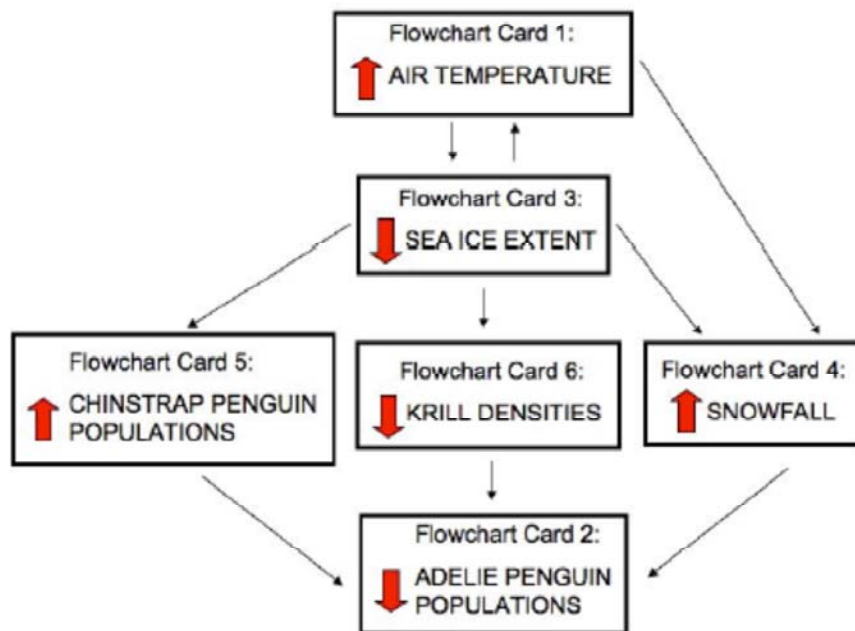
Flowchart Card 1:
AIR TEMPERATURE

Flowchart Card 3:
SEA ICE EXTENT

Flowchart Card 5:
CHINSTRAP PENGUIN POPULATIONS

Flowchart Card 6:
KRILL DENSITIES

Flowchart Card 4:
SNOWFALL

Flowchart Card 2:
ADELIE PENGUIN POPULATIONS